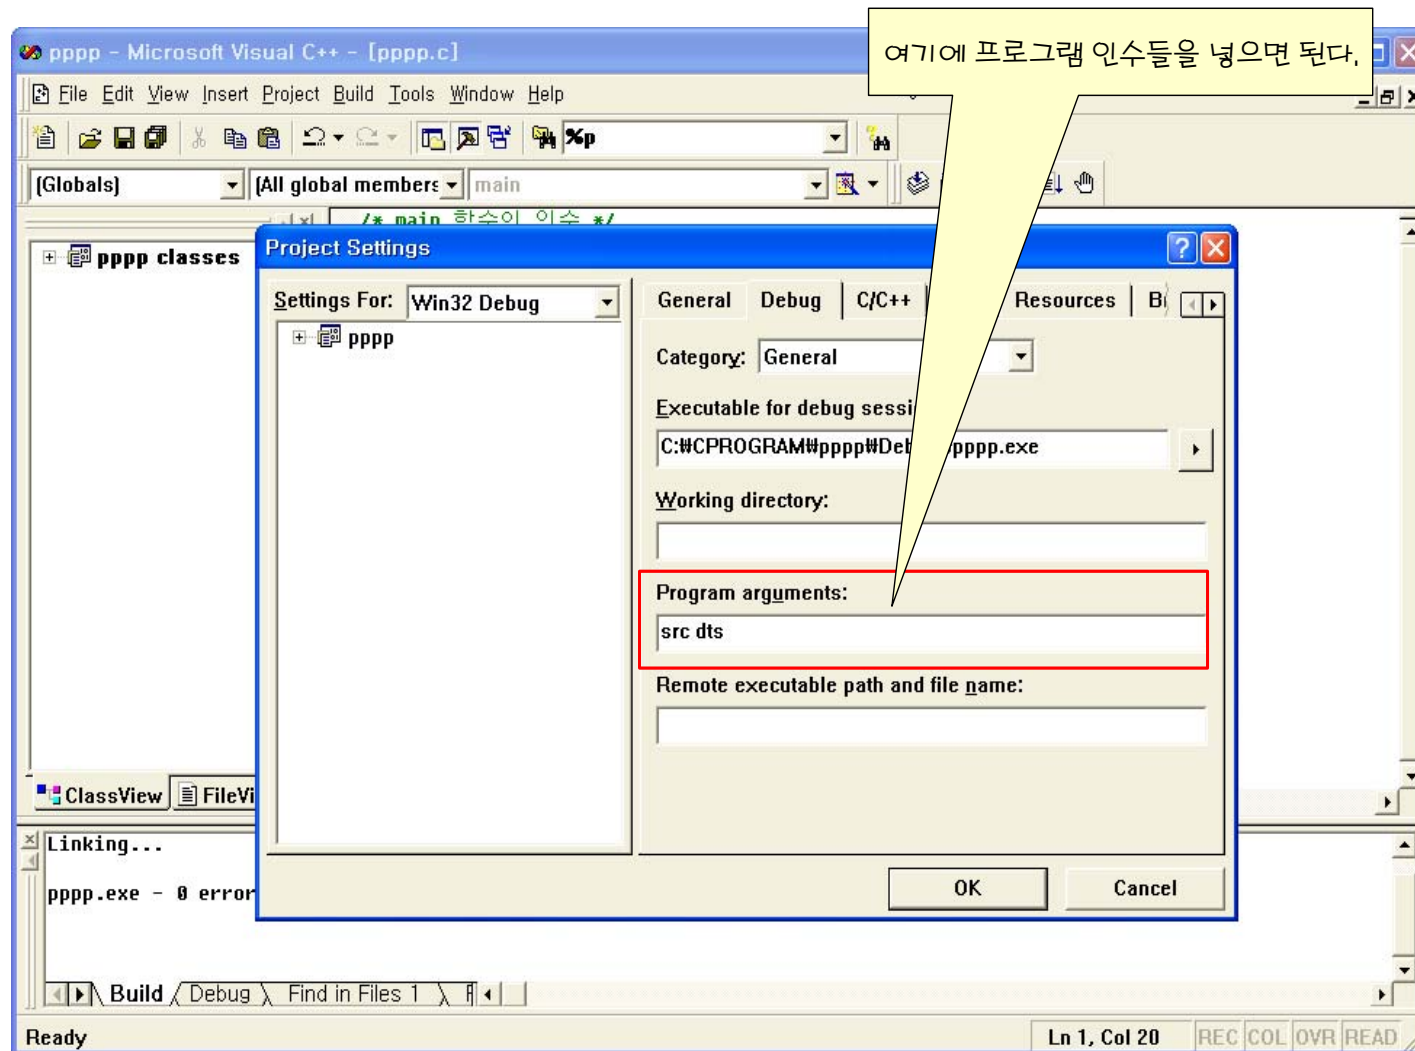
pppp - Microsoft Visual C++ - [pppp.c]

여기에 프로그램 인수들을 넣으면 된다.

File Edit View Insert Project Build Tools Window Help

%p

(Globals) (All global members main

/* main 함수의 인수 */

pppp classes

Project Settings

Settings For: Win32 Debug

pppp

General Debug C/C++ Resources Bi

Category: General

Executable for debug sessi

C:₩CPROGRAM₩pppp₩Deb pppp.exe

Working directory:

Program arguments:

src dts

Remote executable path and file name:

OK Cancel

ClassView FileVi

Linking...

pppp.exe - 0 error

Build Debug Find in Files 1

Ready Ln 1, Col 20 REC COL OVR READ